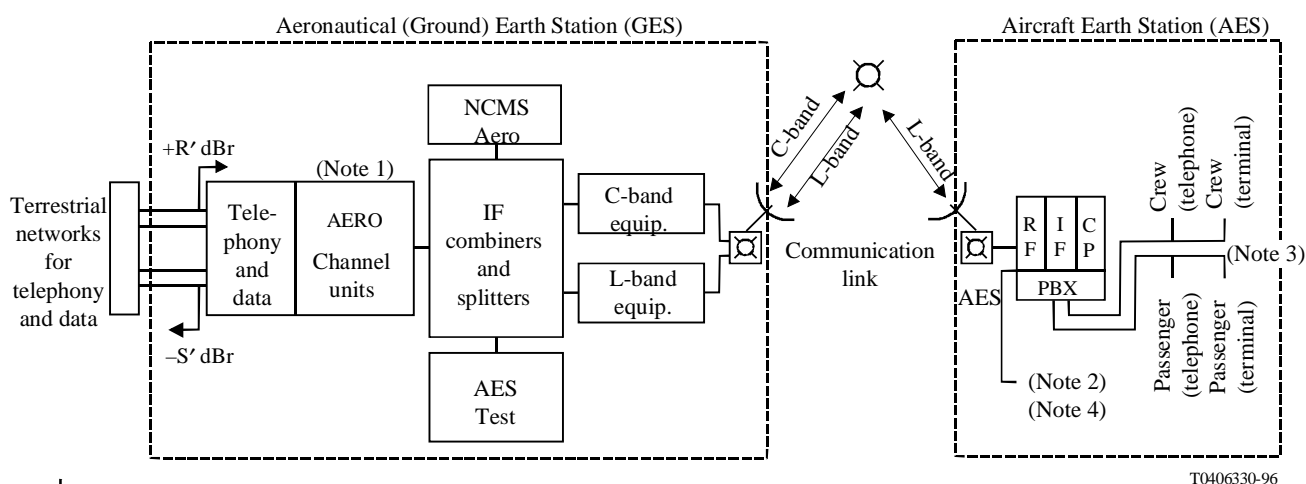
Aeronautical (Ground) Earth Station (GES)

Aircraft Earth Station (AES)

NCMS Aero

+R′ dBr

(Note 1)

Terrestrial networks for telephony and data

Telephony and data

AERO Channel units

IF combiners and splitters

C-band equip.

L-band equip.

C-band

L-band

L-band

Communication link

AES

R F

I F

C P

PBX

Crew (telephone)

Crew (terminal)

(Note 3)

Passenger (telephone)

Passenger (terminal)

–S′ dBr

AES Test

(Note 2)

(Note 4)

T0406330-96